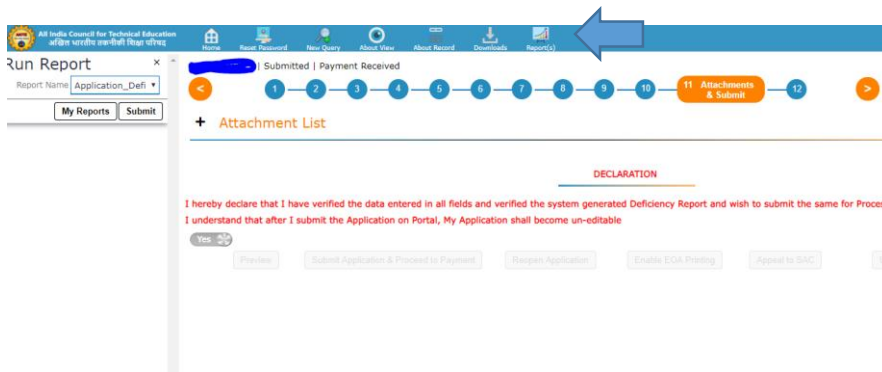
All India Council for Technical Education
अखिल भारतीय तकनीकी शिक्षा परिषद

Home Reset Password New Query About View About Record Downloads Report(s)

Run Report ×

Report Name Application_Defi

My Reports Submit

| Submitted | Payment Received

< 1 2 3 4 5 6 7 8 9 10 11 Attachments & Submit 12 >

+ Attachment List

DECLARATION

I hereby declare that I have verified the data entered in all fields and verified the system generated Deficiency Report and wish to submit the same for Proce

I understand that after I submit the Application on Portal, My Application shall become un-editable

Yes

Preview Submit Application & Proceed to Payment Reopen Application Enable EOA Printing Appeal to SAC